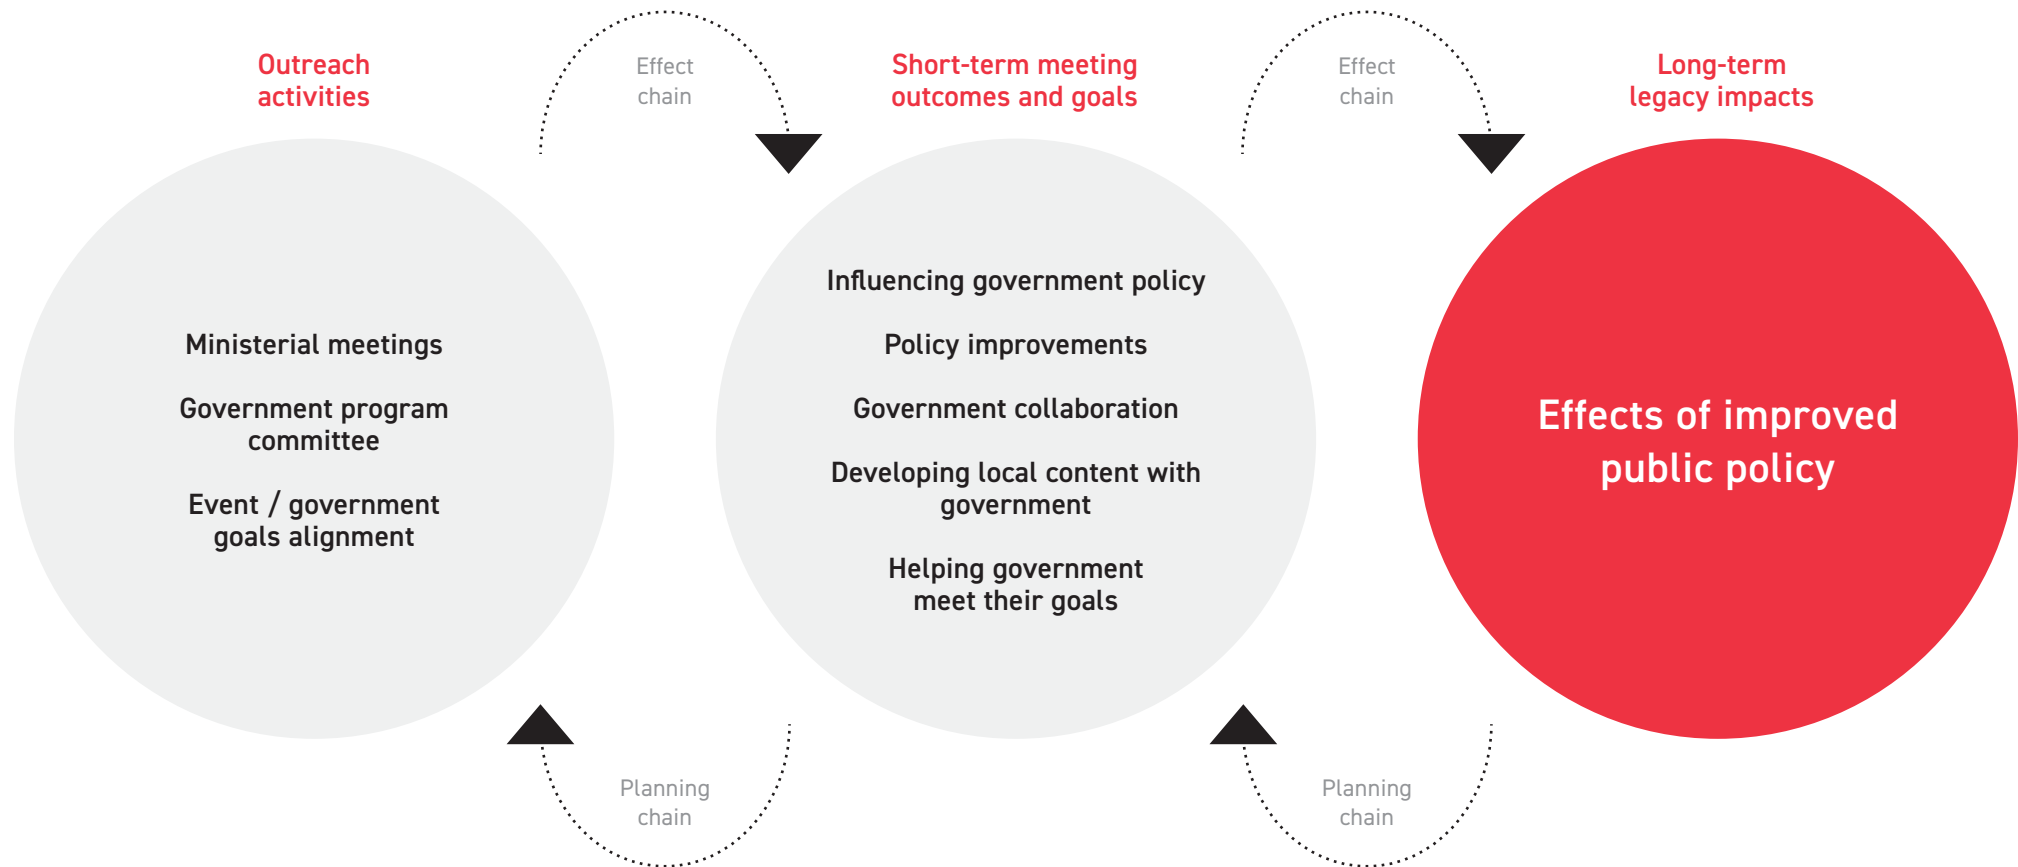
Outreach activities

Effect chain

Short-term meeting outcomes and goals

Effect chain

Long-term legacy impacts

Ministerial meetings

Government program committee

Event / government goals alignment

Influencing government policy

Policy improvements

Government collaboration

Developing local content with government

Helping government meet their goals

Effects of improved public policy

Planning chain

Planning chain